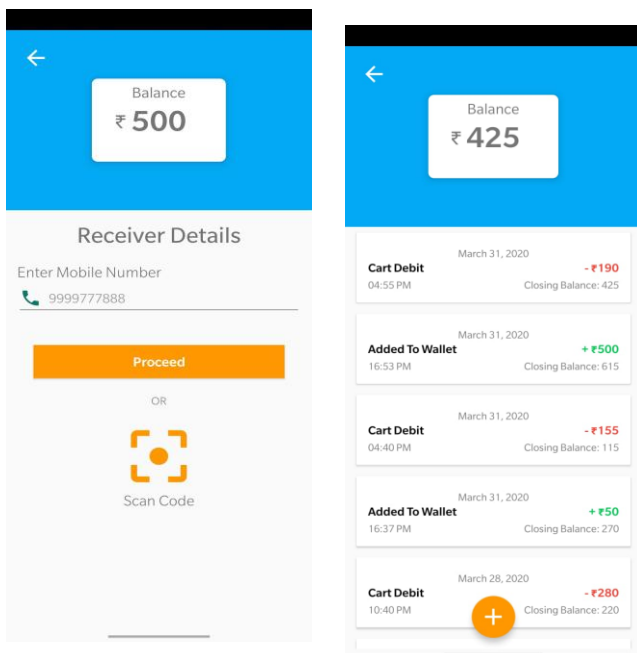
Balance
₹ 500

Receiver Details

Enter Mobile Number

9999777888

Proceed

OR

Scan Code

Balance
₹ 425

March 31, 2020
Cart Debit
- ₹190
04:55 PM
Closing Balance: 425

March 31, 2020
Added To Wallet
+ ₹500
16:53 PM
Closing Balance: 615

March 31, 2020
Cart Debit
- ₹155
04:40 PM
Closing Balance: 115

March 31, 2020
Added To Wallet
+ ₹50
16:37 PM
Closing Balance: 270

March 28, 2020
Cart Debit
- ₹280
10:40 PM
Closing Balance: 220

+